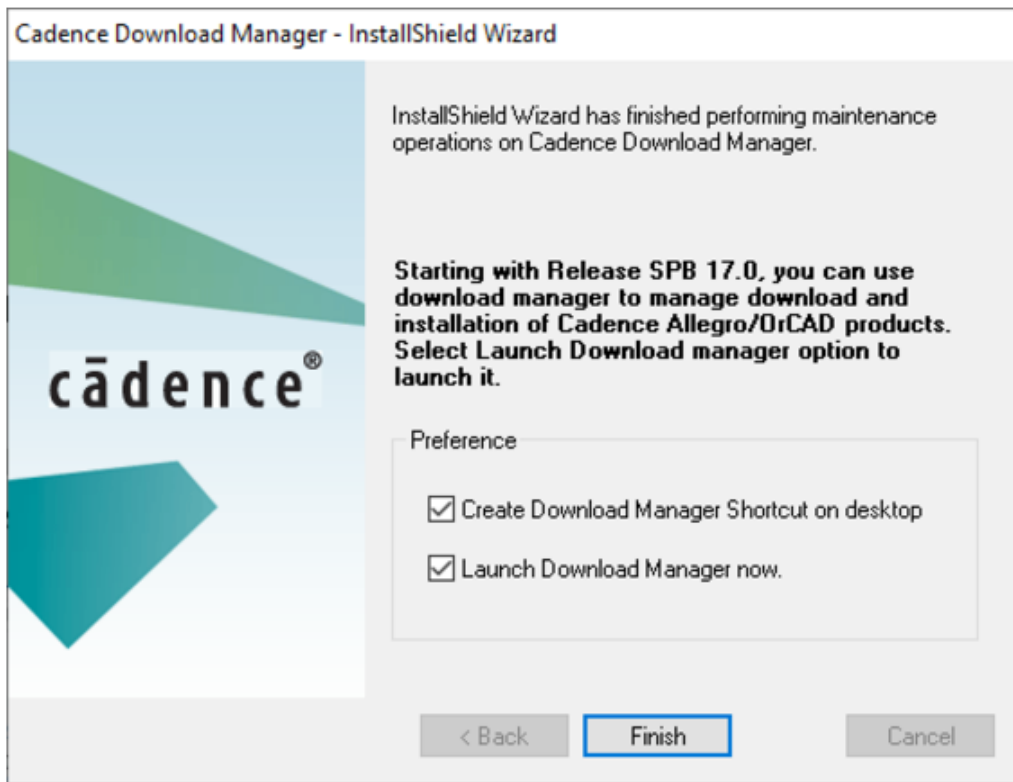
Cadence Download Manager - InstallShield Wizard

cādence®

InstallShield Wizard has finished performing maintenance operations on Cadence Download Manager.

Starting with Release SPB 17.0, you can use download manager to manage download and installation of Cadence Allegro/OrCAD products. Select Launch Download manager option to launch it.

Preference

Create Download Manager Shortcut on desktop

Launch Download Manager now.

< Back

Finish

Cancel